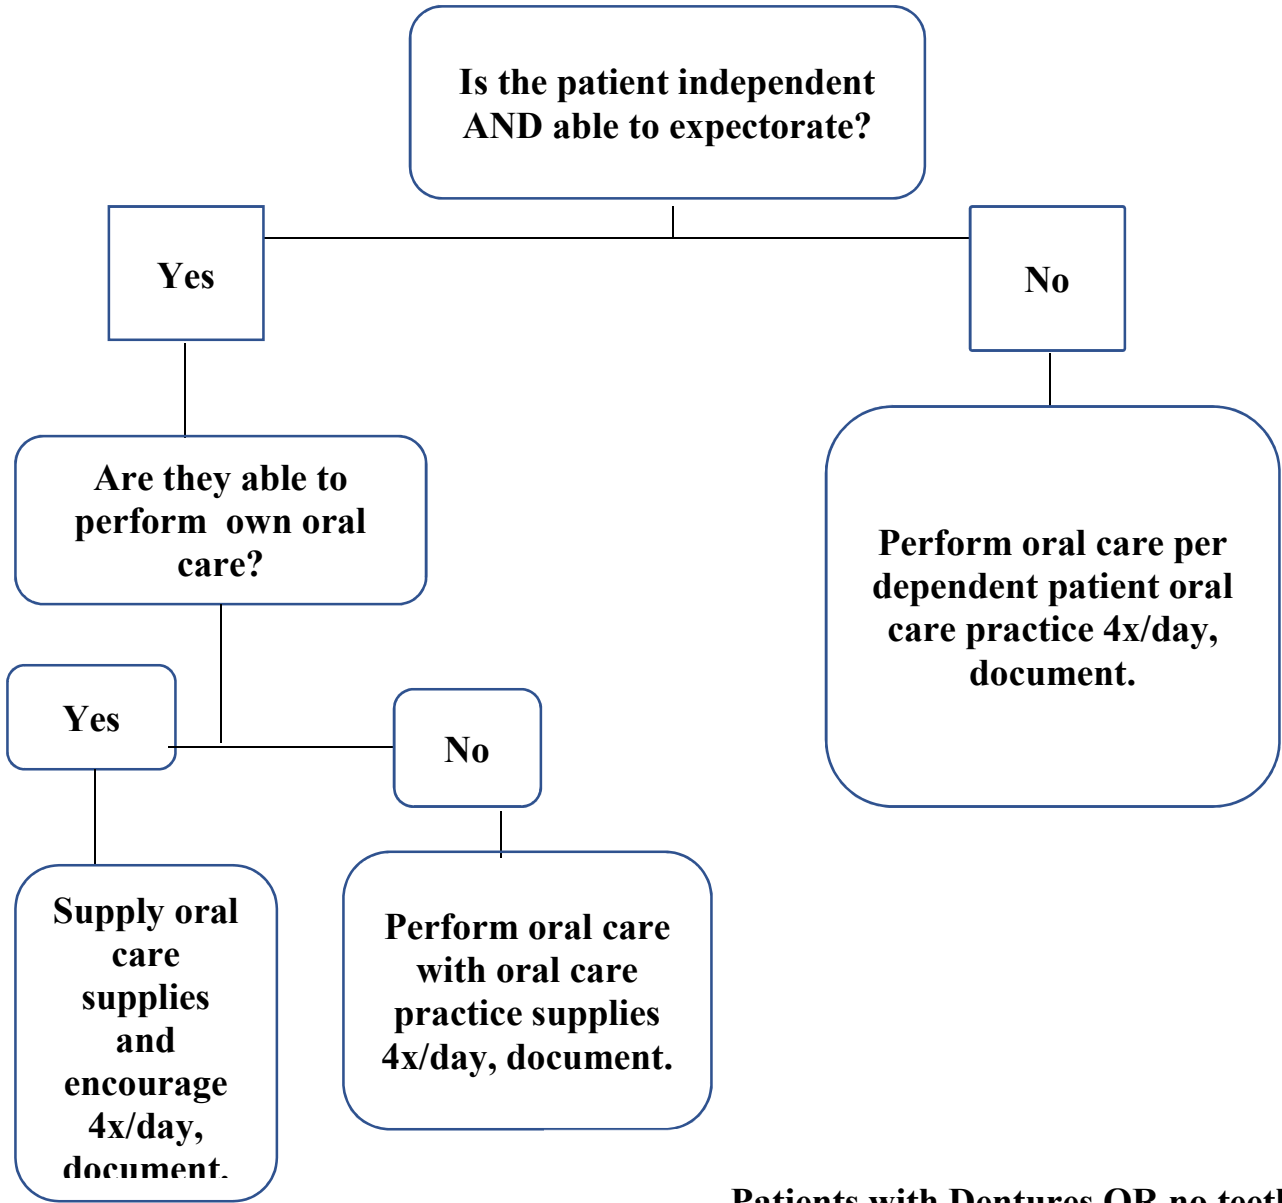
Is the patient independent AND able to expectorate?

Yes

No

Are they able to perform own oral care?

Perform oral care per dependent patient oral care practice 4x/day, document.

Yes

No

Supply oral care supplies and encourage 4x/day, document.

Perform oral care with oral care practice supplies 4x/day, document.

Patients with Dentures OR no teeth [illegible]